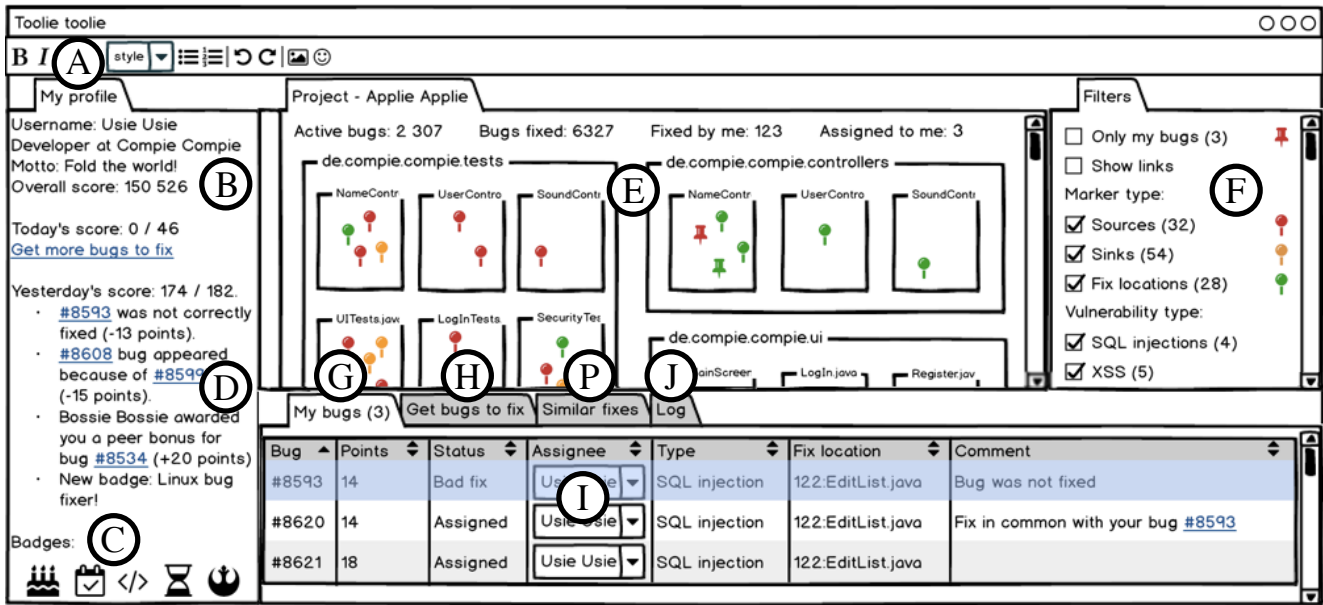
Toolie toolie

B I A style

My profile

Username: Usie Usie
Developer at Compie Compie
Motto: Fold the world!
Overall score: 150 526 B

Today's score: 0 / 46
Get more bugs to fix

Yesterday's score: 174 / 182.
· #8593 was not correctly fixed (-13 points).
· #8608 bug appeared because of #8599 D (-15 points).
· Bossie Bossie awarded you a peer bonus for bug #8534 (+20 points)
· New badge: Linux bug fixer!

Badges: C

Project - Applie Applie

Active bugs: 2 307 Bugs fixed: 6327 Fixed by me: 123 Assigned to me: 3

de.compie.compie.tests
NameContr UserContro SoundContr
UITests.java LogInTests SecurityTes

E

de.compie.compie.controllers
NameContr UserContro SoundContr

de.compie.compie.ui
ainScreen LogIn.java Register.jav

Filters

Only my bugs (3)
Show links
Marker type: F
Sources (32)
Sinks (54)
Fix locations (28)
Vulnerability type:
SQL injections (4)
XSS (5)

G H P J

My bugs (3) Get bugs to fix Similar fixes Log

| Bug | Points | Status | Assignee | Type | Fix location | Comment |
|---|---|---|---|---|---|---|
| #8593 | 14 | Bad fix | Usie I | SQL injection | 122:EditList.java | Bug was not fixed |
| #8620 | 14 | Assigned | Usie Usie | SQL injection | 122:EditList.java | Fix in common with your bug #8593 |
| #8621 | 18 | Assigned | Usie Usie | SQL injection | 122:EditList.java | |